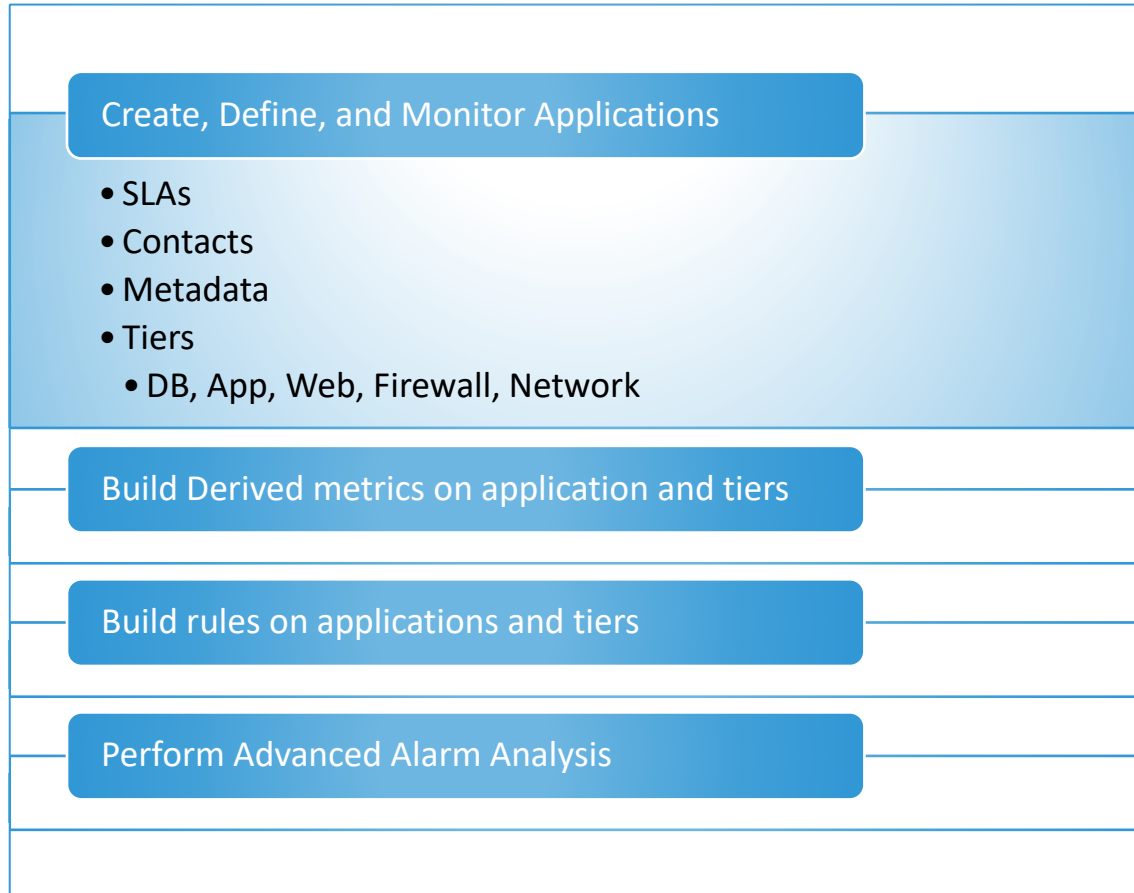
Create, Define, and Monitor Applications

- SLAs
- Contacts
- Metadata
- Tiers
  - DB, App, Web, Firewall, Network

Build Derived metrics on application and tiers

Build rules on applications and tiers

Perform Advanced Alarm Analysis